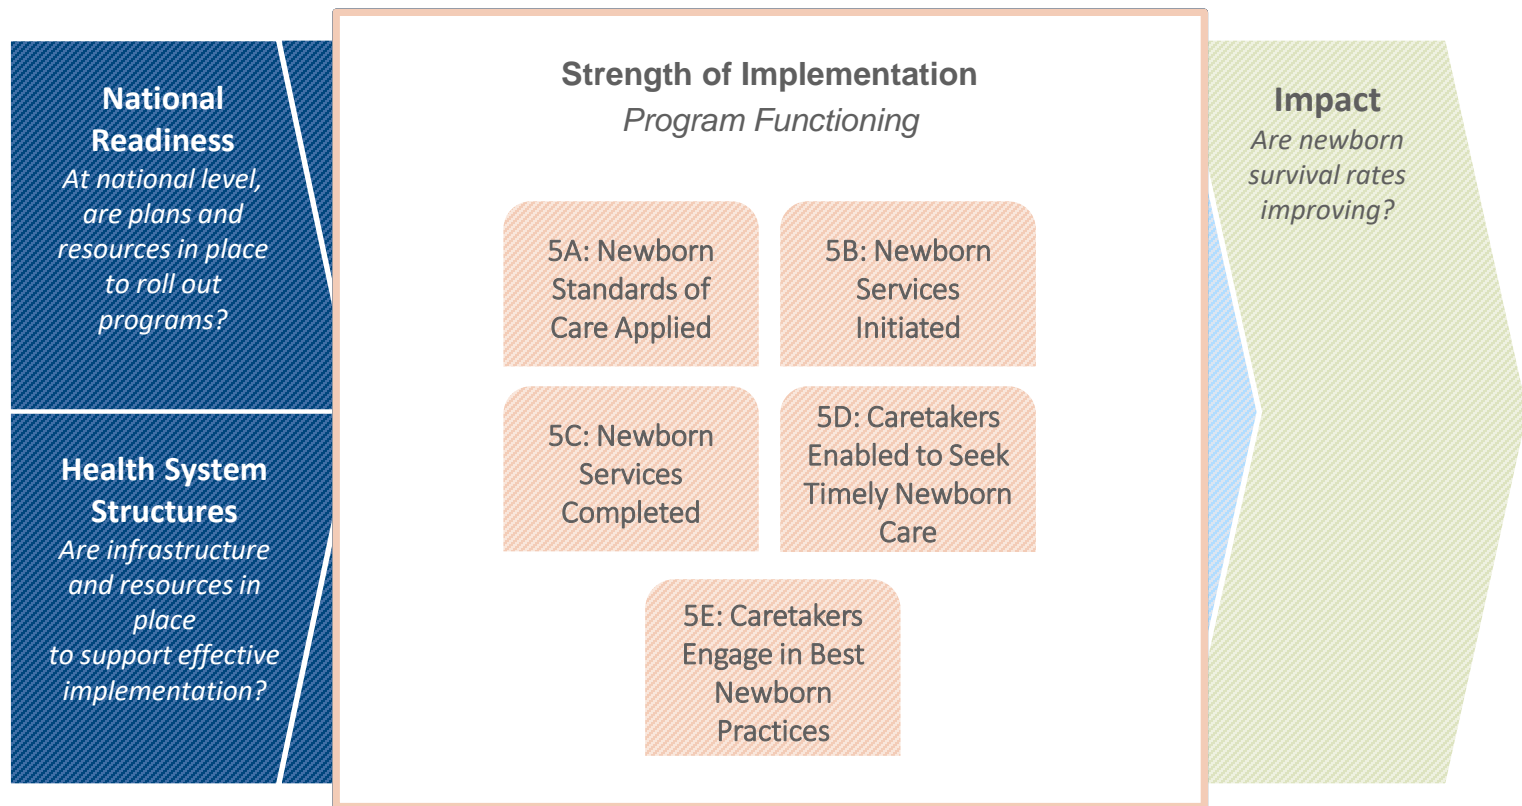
National Readiness
At national level, are plans and resources in place to roll out programs?

Health System Structures
Are infrastructure and resources in place to support effective implementation?

Strength of Implementation
Program Functioning

5A: Newborn Standards of Care Applied

5B: Newborn Services Initiated

5C: Newborn Services Completed

5D: Caretakers Enabled to Seek Timely Newborn Care

5E: Caretakers Engage in Best Newborn Practices

Impact
Are newborn survival rates improving?